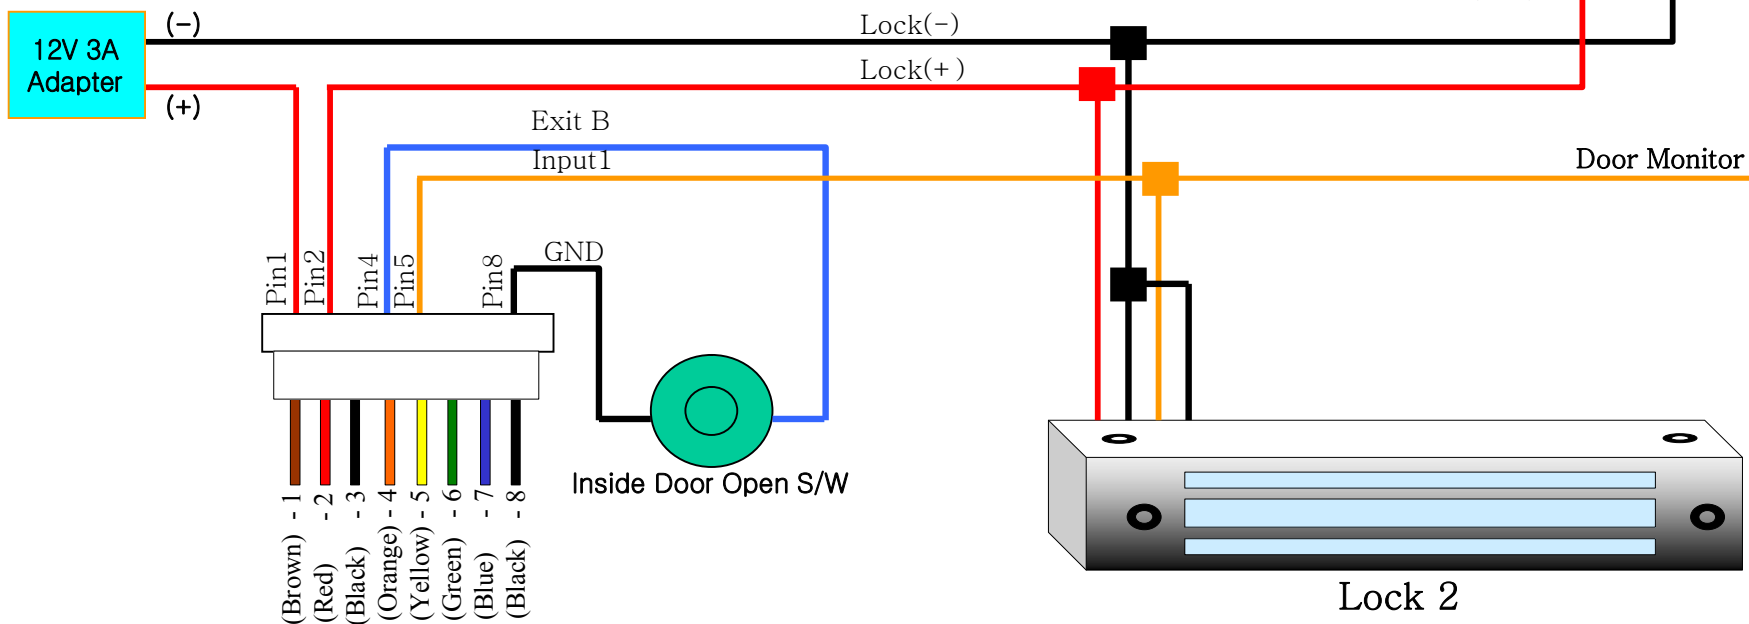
12V 3A Adapter

(−)

(+)

Lock(−)

Lock(+ )

Exit B

Input1

Door Monitor

GND

Pin1

Pin2

Pin4

Pin5

Pin8

(Brown) - 1

(Red) - 2

(Black) - 3

(Orange) - 4

(Yellow) - 5

(Green) - 6

(Blue) - 7

(Black) - 8

Inside Door Open S/W

Lock 2